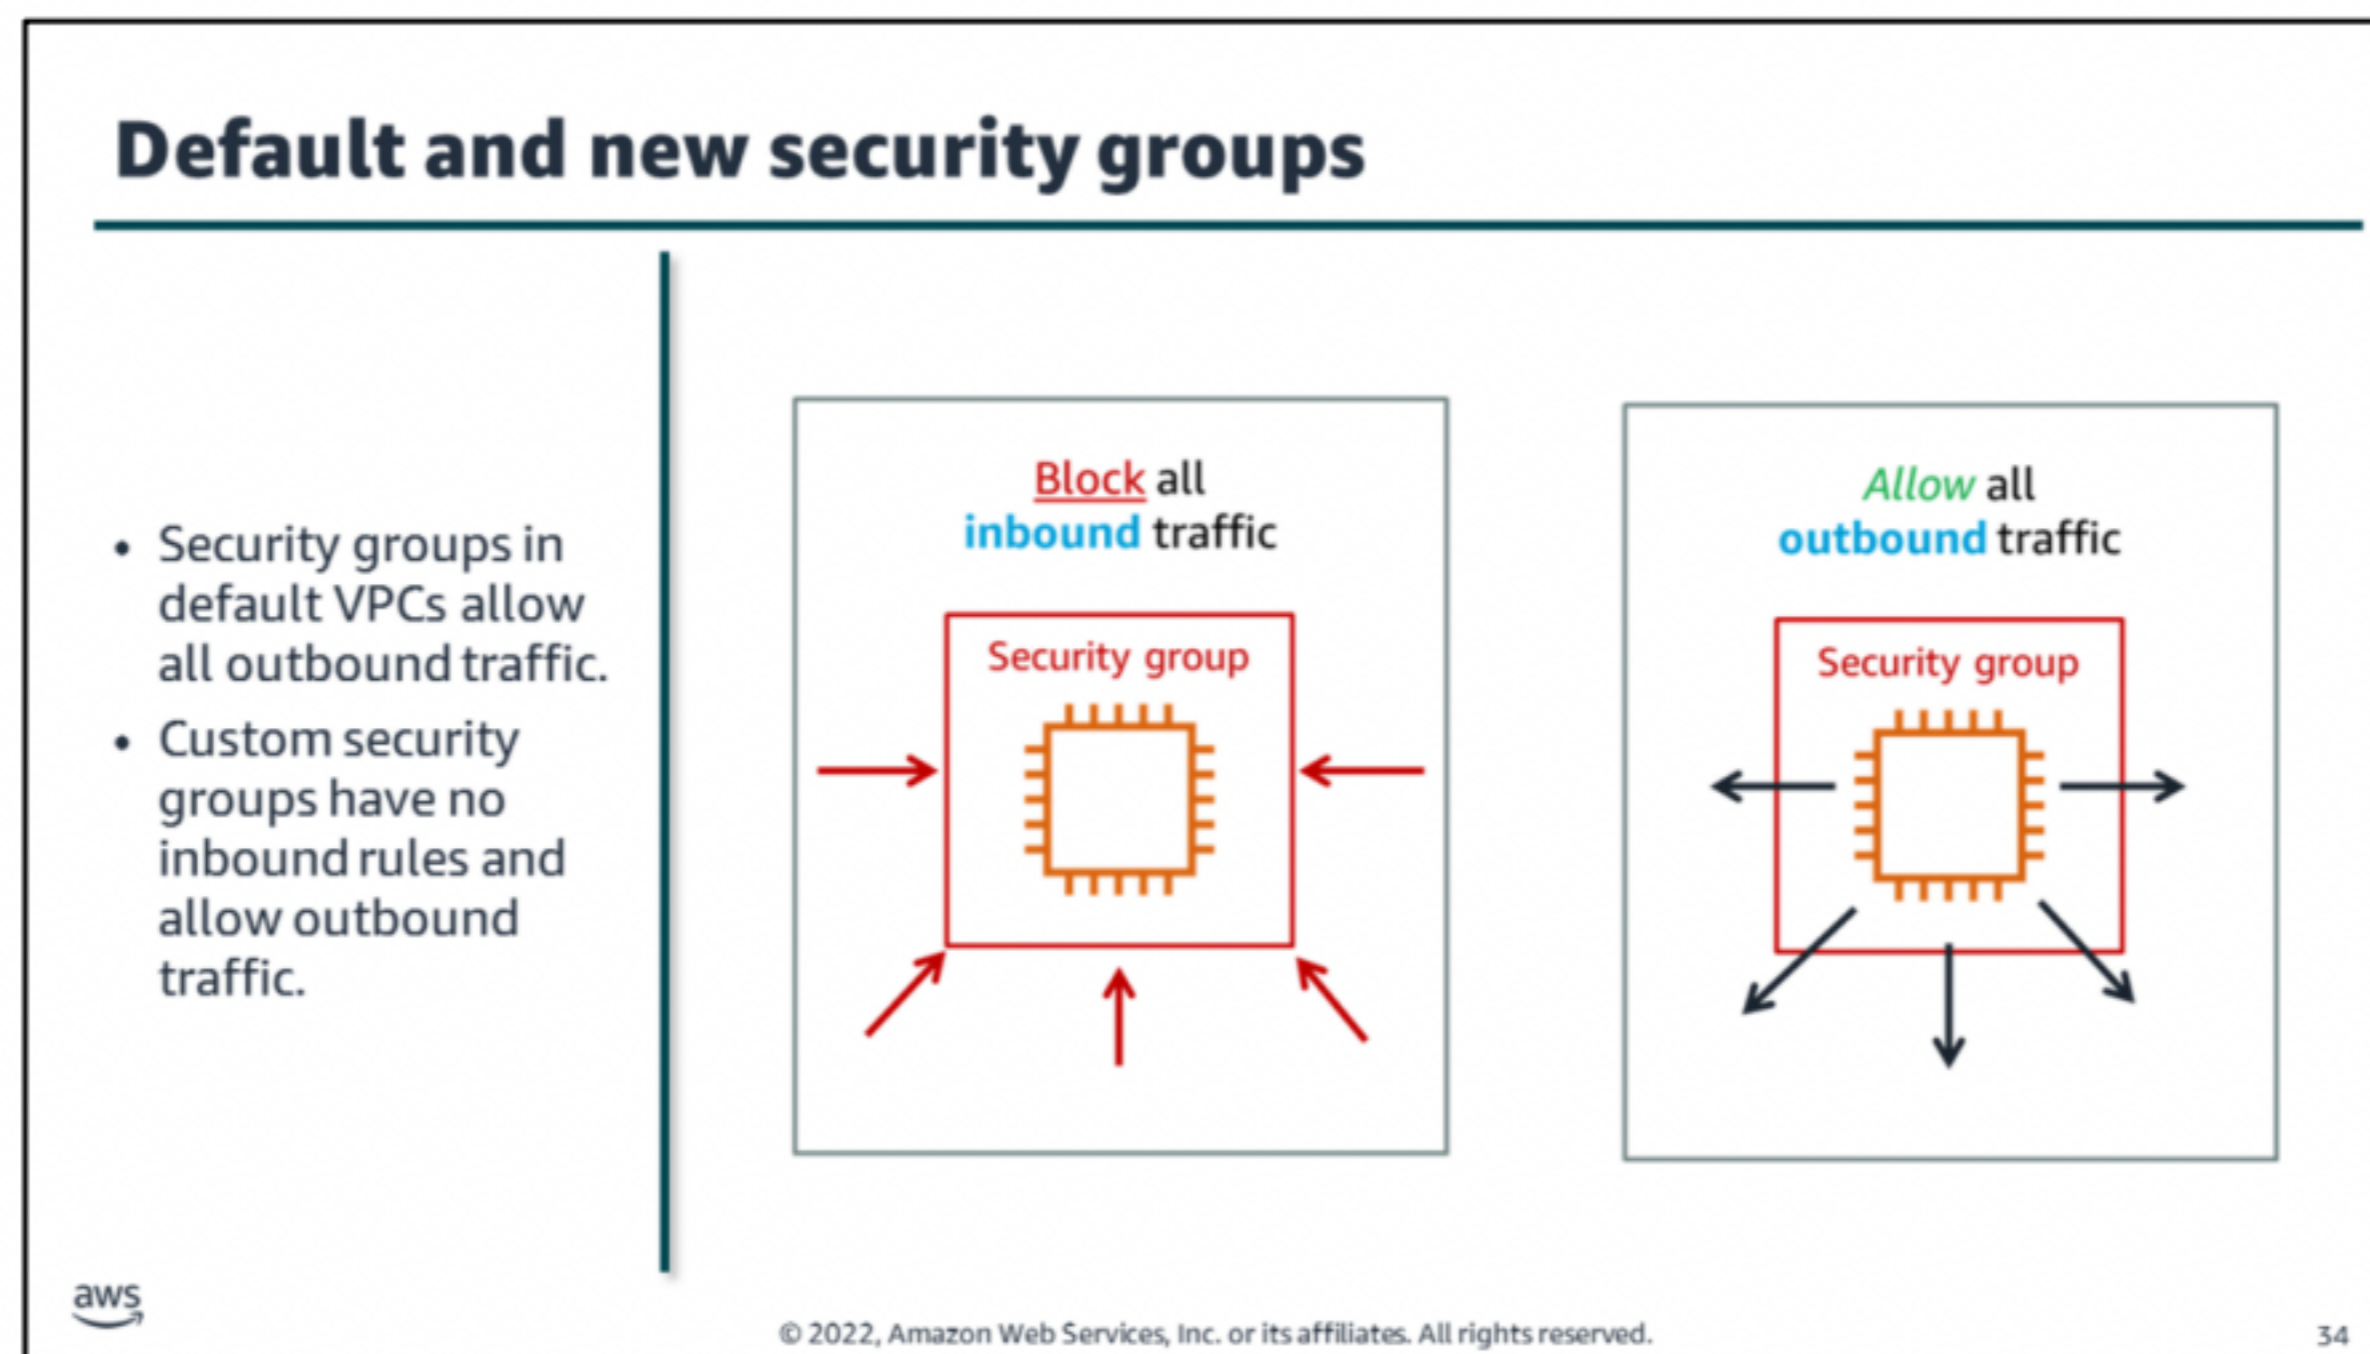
Default and new security groups

- Security groups in default VPCs allow all outbound traffic.
- Custom security groups have no inbound rules and allow outbound traffic.

Block all inbound traffic

Security group

Allow all outbound traffic

Security group

aws

© 2022, Amazon Web Services, Inc. or its affiliates. All rights reserved.

34